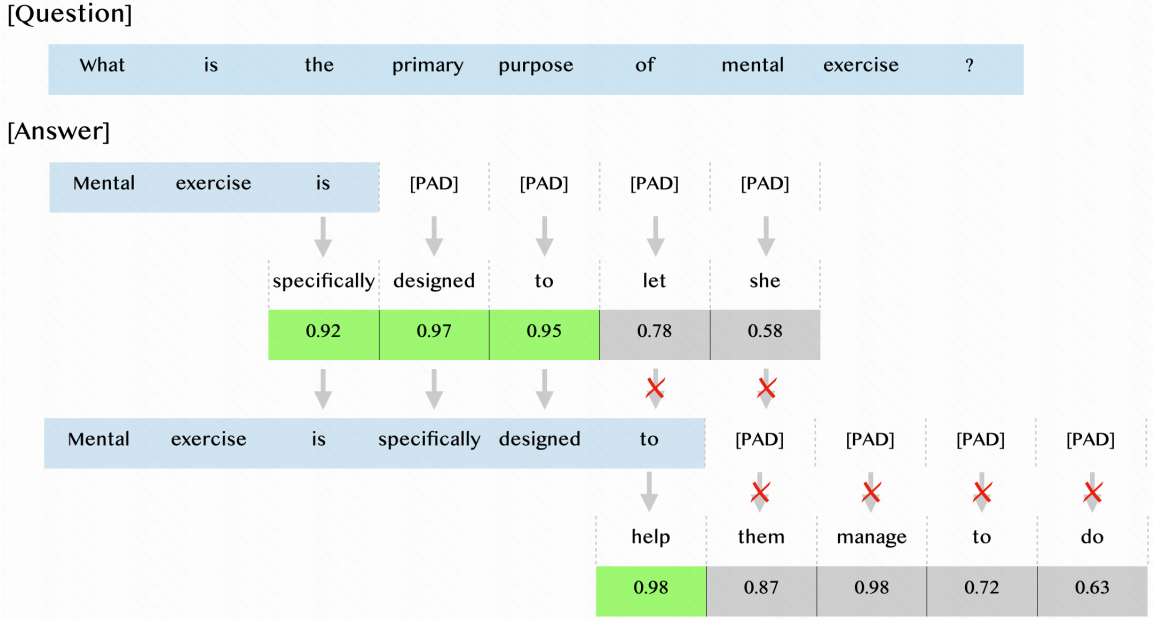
[Question]

What is the primary purpose of mental exercise ?

[Answer]

Mental exercise is [PAD] [PAD] [PAD] [PAD]

specifically designed to let she

| 0.92 | 0.97 | 0.95 | 0.78 | 0.58 |
|---|---|---|---|---|

Mental exercise is specifically designed to [PAD] [PAD] [PAD] [PAD]

help them manage to do

| 0.98 | 0.87 | 0.98 | 0.72 | 0.63 |
|---|---|---|---|---|